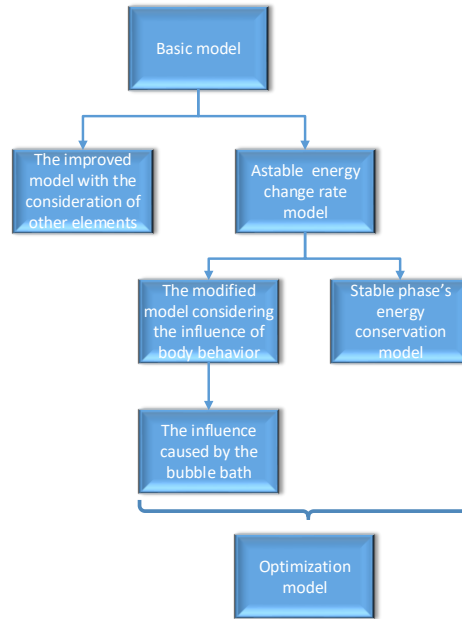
Basic model

The improved model with the consideration of other elements

Astable energy change rate model

The modified model considering the influence of body behavior

Stable phase's energy conservation model

The influence caused by the bubble bath

Optimization model